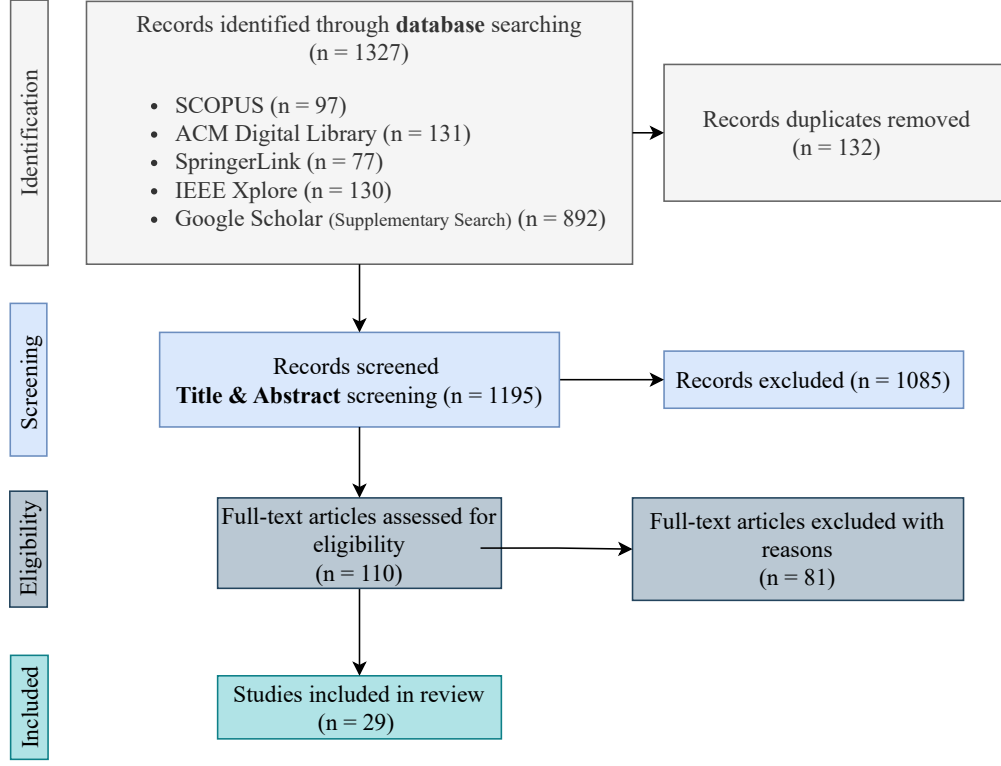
Identification

Records identified through database searching (n = 1327)

- SCOPUS (n = 97)
- ACM Digital Library (n = 131)
- SpringerLink (n = 77)
- IEEE Xplore (n = 130)
- Google Scholar (Supplementary Search) (n = 892)

Records duplicates removed (n = 132)

Screening

Records screened
Title & Abstract screening (n = 1195)

Records excluded (n = 1085)

Eligibility

Full-text articles assessed for eligibility (n = 110)

Full-text articles excluded with reasons (n = 81)

Included

Studies included in review (n = 29)